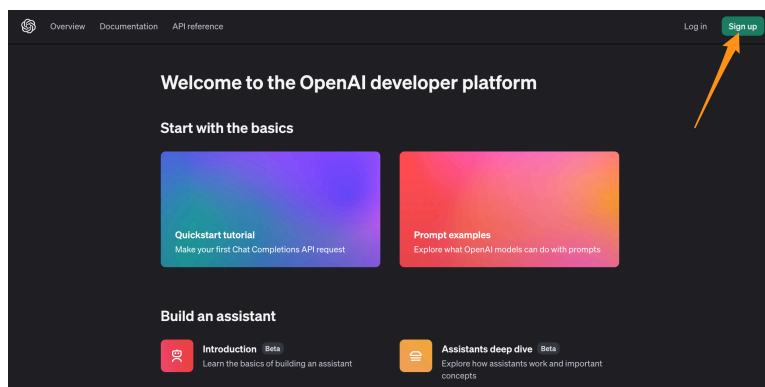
Overview Documentation API reference

Log in Sign up

Welcome to the OpenAI developer platform

Start with the basics

Quickstart tutorial
Make your first Chat Completions API request

Prompt examples
Explore what OpenAI models can do with prompts

Build an assistant

Introduction Beta
Learn the basics of building an assistant

Assistants deep dive Beta
Explore how assistants work and important concepts